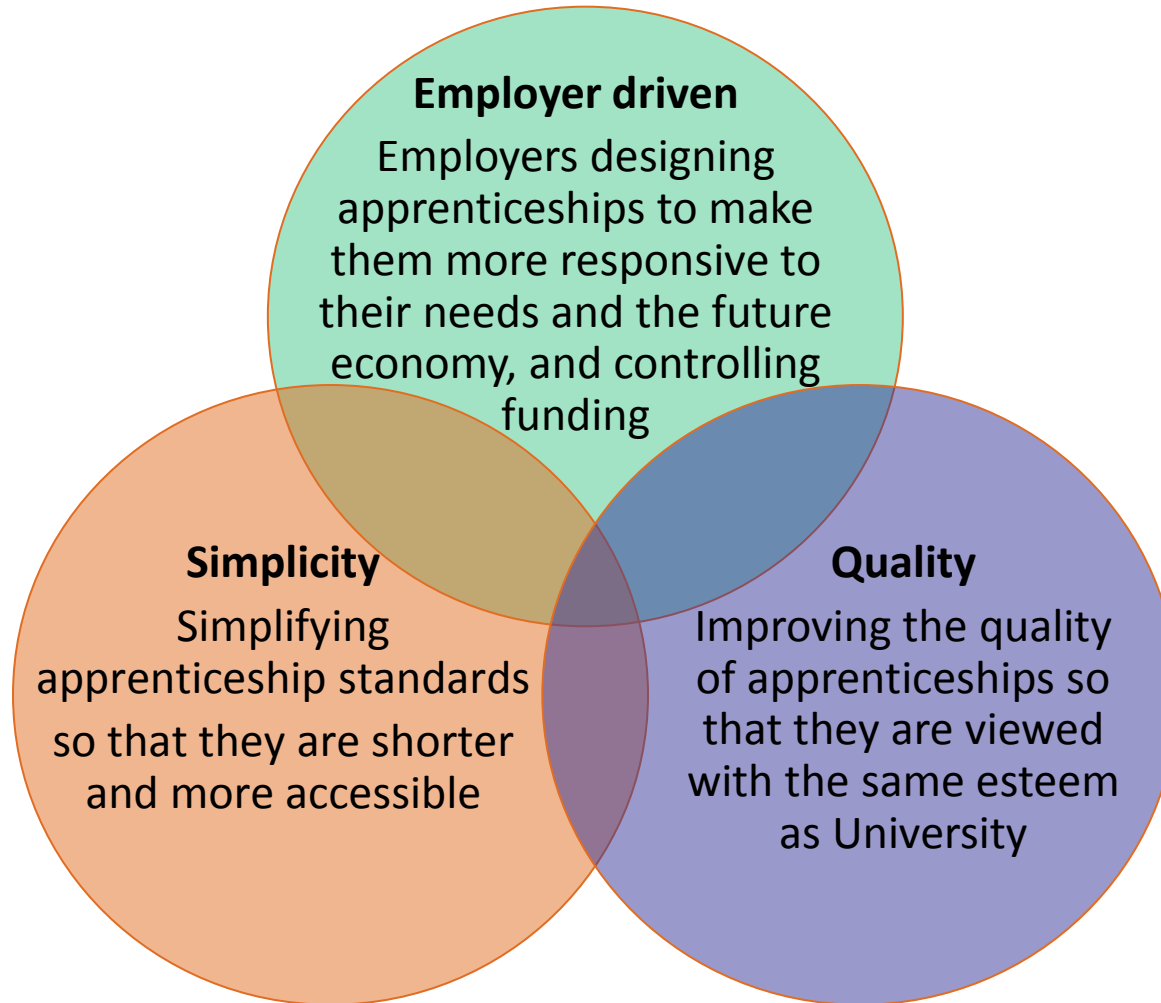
**Employer driven**

Employers designing apprenticeships to make them more responsive to their needs and the future economy, and controlling funding

**Simplicity**

Simplifying apprenticeship standards so that they are shorter and more accessible

**Quality**

Improving the quality of apprenticeships so that they are viewed with the same esteem as University